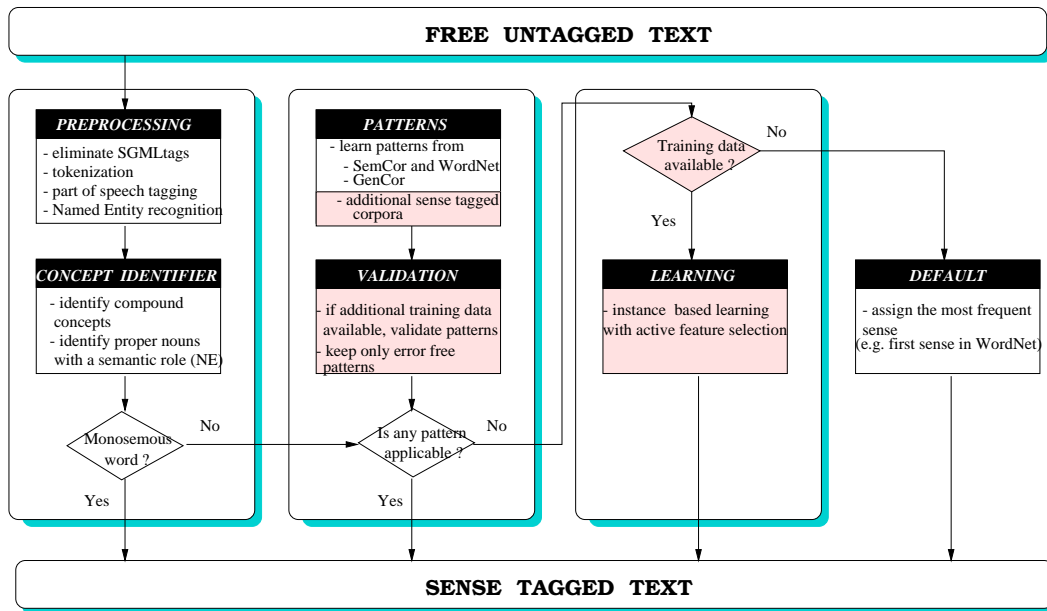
FREE UNTAGGED TEXT

PREPROCESSING
- eliminate SGMLtags
- tokenization
- part of speech tagging
- Named Entity recognition

CONCEPT IDENTIFIER
- identify compound concepts
- identify proper nouns with a semantic role (NE)

Monosemous word ?

No

Yes

PATTERNS
- learn patterns from
- SemCor and WordNet
- GenCor
- additional sense tagged corpora

VALIDATION
- if additional training data available, validate patterns
- keep only error free patterns

Is any pattern applicable ?

No

Yes

Training data available ?

No

Yes

LEARNING
- instance based learning with active feature selection

DEFAULT
- assign the most frequent sense
(e.g. first sense in WordNet)

SENSE TAGGED TEXT